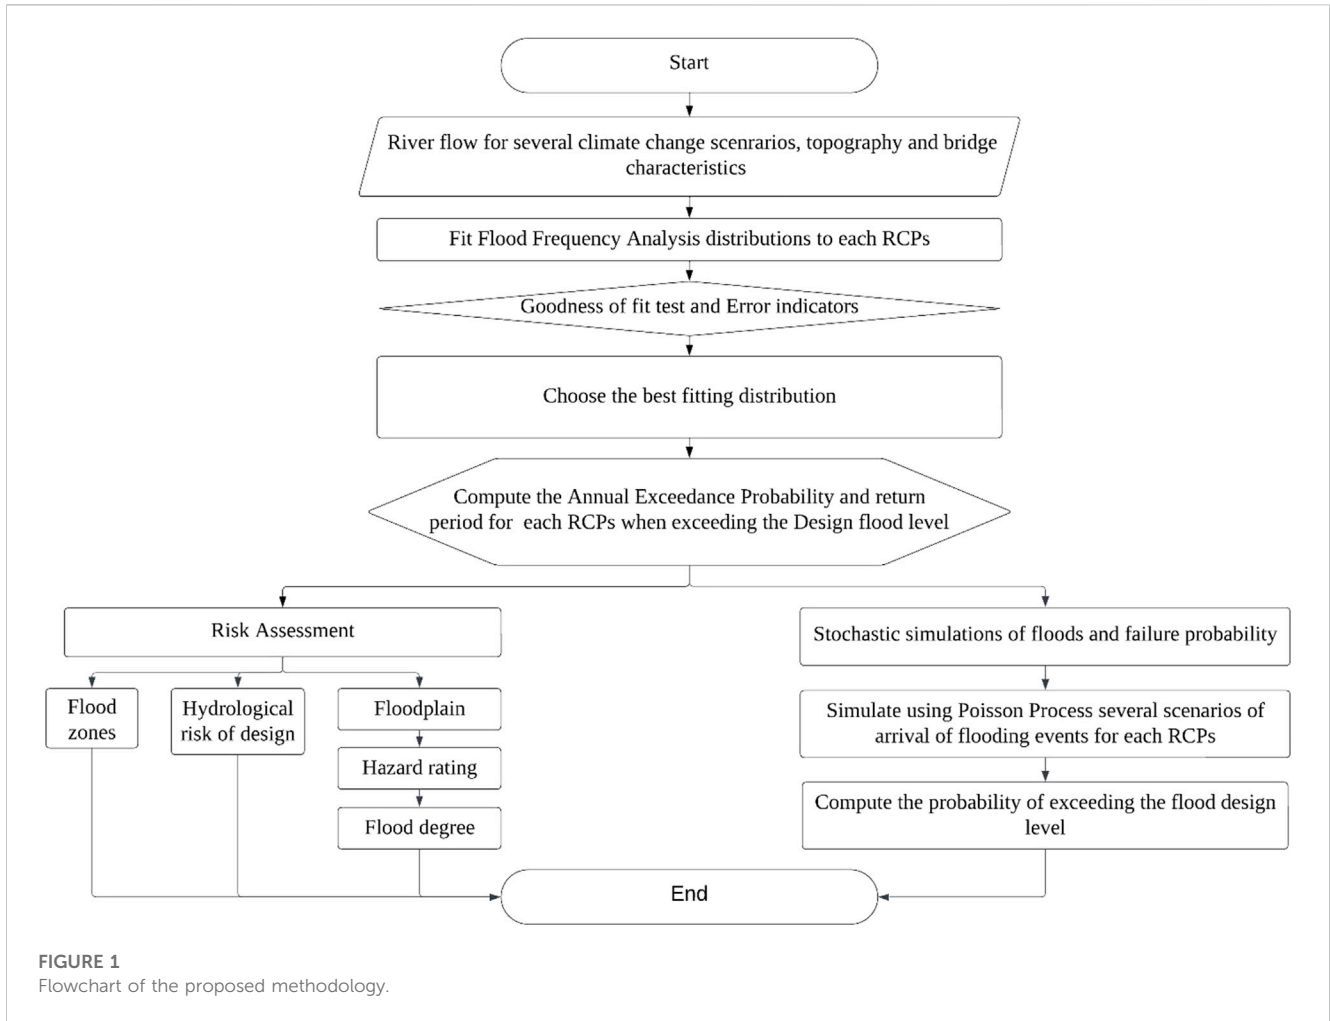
Start

River flow for several climate change scenrarios, topography and bridge characteristics

Fit Flood Frequency Analysis distributions to each RCPs

Goodness of fit test and Error indicators

Choose the best fitting distribution

Compute the Annual Exceedance Probability and return period for each RCPs when exceeding the Design flood level

Risk Assessment

Flood zones

Hydrological risk of design

Floodplain

Hazard rating

Flood degree

Stochastic simulations of floods and failure probability

Simulate using Poisson Process several scenarios of arrival of flooding events for each RCPs

Compute the probability of exceeding the flood design level

End

FIGURE 1
Flowchart of the proposed methodology.